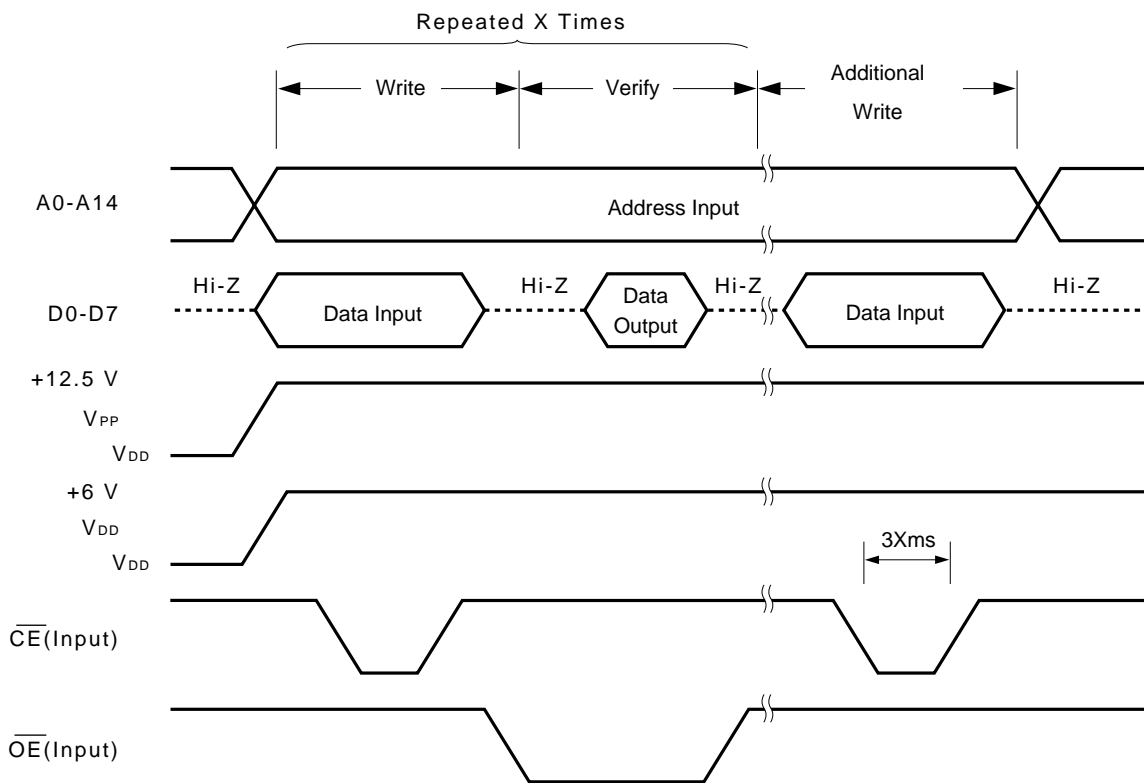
Repeated X Times

Write

Verify

Additional Write

A0-A14

Address Input

D0-D7

Hi-Z

Data Input

Hi-Z

Data Output

Hi-Z

Data Input

Hi-Z

+12.5 V

$V_{PP}$

$V_{DD}$

+6 V

$V_{DD}$

$V_{DD}$

3Xms

$\overline{CE}$(Input)

$\overline{OE}$(Input)